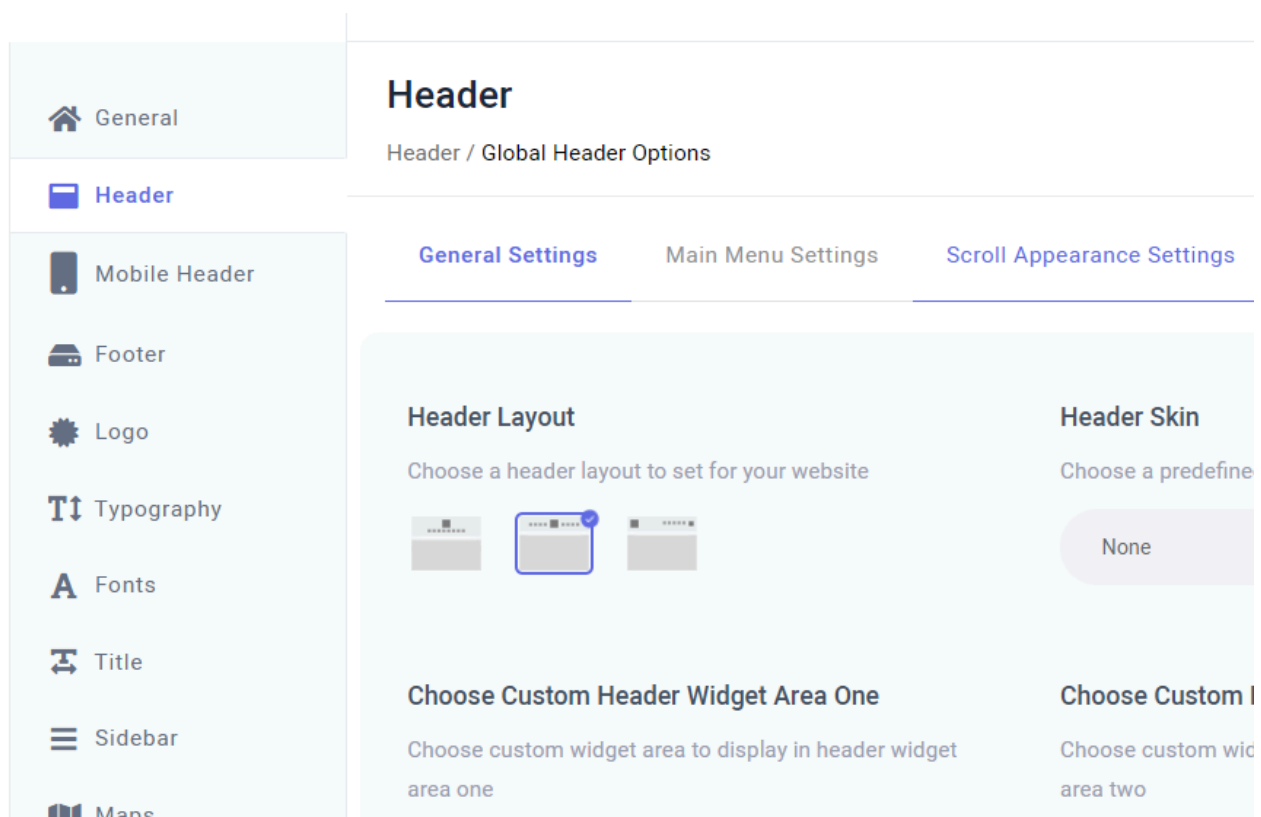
General
Header
Mobile Header
Footer
Logo
Typography
Fonts
Title
Sidebar
Maps

Header

Header / Global Header Options

General Settings
Main Menu Settings
Scroll Appearance Settings

Header Layout

Choose a header layout to set for your website

Header Skin

Choose a predefine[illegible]

None

Choose Custom Header Widget Area One

Choose custom widget area to display in header widget area one

Choose Custom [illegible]

Choose custom wid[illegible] area two